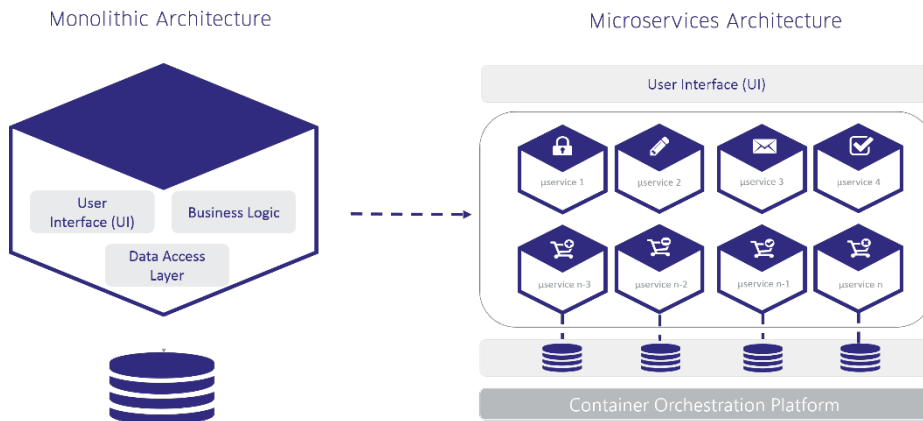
Monolithic Architecture

User Interface (UI)

Business Logic

Data Access Layer

Microservices Architecture

User Interface (UI)

µservice 1

µservice 2

µservice 3

µservice 4

µservice n-3

µservice n-2

µservice n-1

µservice n

Container Orchestration Platform